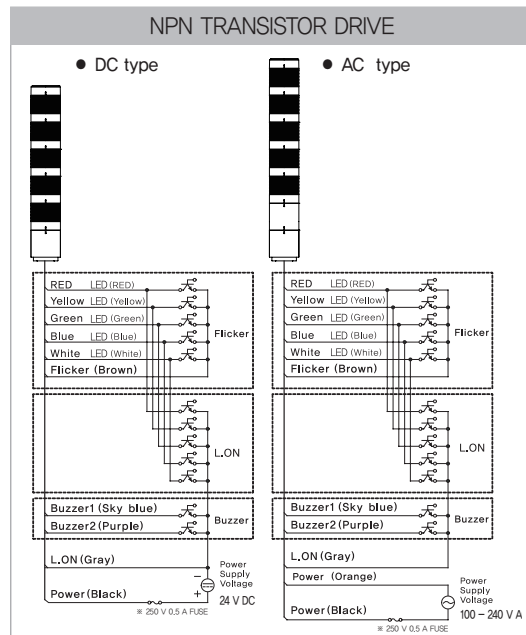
NPN TRANSISTOR DRIVE

● DC type

RED LED (RED)
Yellow LED (Yellow)
Green LED (Green)
Blue LED (Blue)
White LED (White)
Flicker (Brown)

Flicker

L.ON

Buzzer1 (Sky blue)
Buzzer2 (Purple)

Buzzer

L.ON (Gray)

Power (Black)

※ 250 V 0.5 A FUSE

Power Supply Voltage
24 V DC

● AC type

RED LED (RED)
Yellow LED (Yellow)
Green LED (Green)
Blue LED (Blue)
White LED (White)
Flicker (Brown)

Flicker

L.ON

Buzzer1 (Sky blue)
Buzzer2 (Purple)

Buzzer

L.ON (Gray)

Power (Orange)

Power (Black)

※ 250 V 0.5 A FUSE

Power Supply Voltage
100 – 240 V A